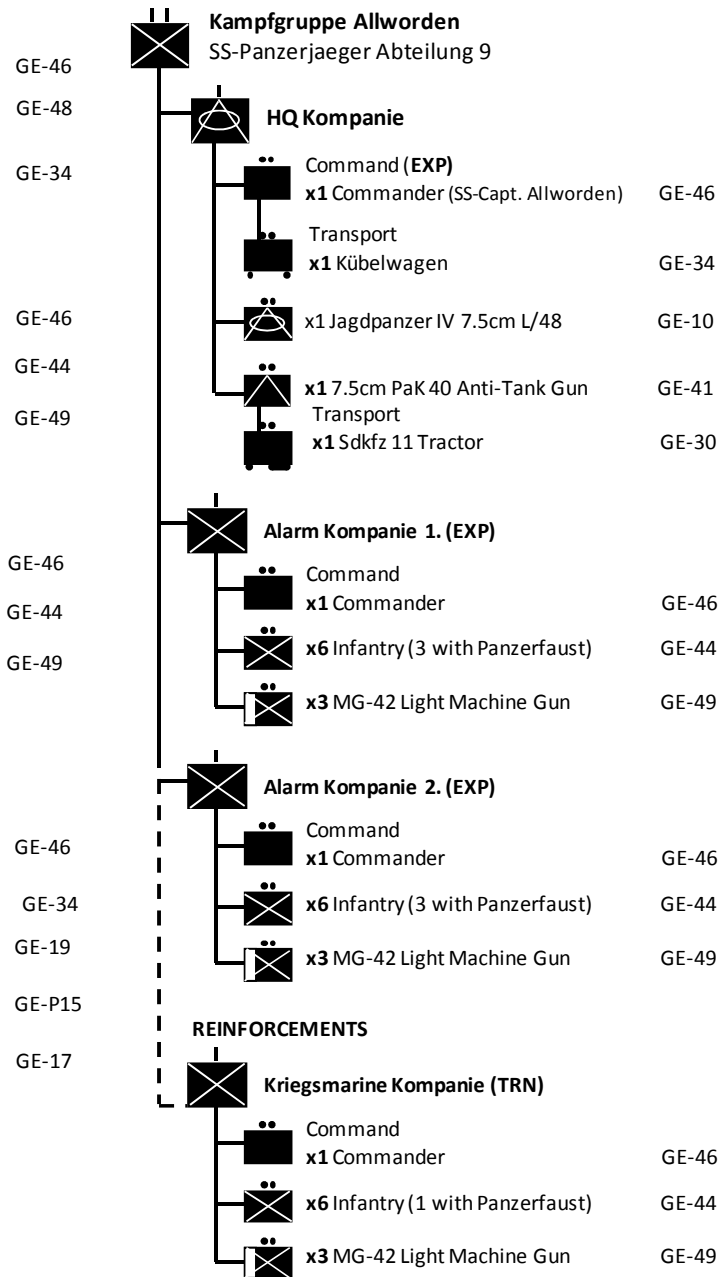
**Kampfgruppe Allworden**
SS-Panzerjaeger Abteilung 9

GE-46

GE-48

**HQ Kompanie**

GE-34

Command (**EXP)**
**x1** Commander (SS-Capt. Allworden) GE-46

Transport
**x1** Kübelwagen GE-34

GE-46

x1 Jagdpanzer IV 7.5cm L/48 GE-10

GE-44

**x1** 7.5cm PaK 40 Anti-Tank Gun GE-41

GE-49

Transport
**x1** Sdkfz 11 Tractor GE-30

**Alarm Kompanie 1. (EXP)**

GE-46

Command
**x1** Commander GE-46

GE-44

**x6** Infantry (3 with Panzerfaust) GE-44

GE-49

**x3** MG-42 Light Machine Gun GE-49

**Alarm Kompanie 2. (EXP)**

GE-46

Command
**x1** Commander GE-46

GE-34

**x6** Infantry (3 with Panzerfaust) GE-44

GE-19

**x3** MG-42 Light Machine Gun GE-49

GE-P15

**REINFORCEMENTS**

GE-17

**Kriegsmarine Kompanie (TRN)**

Command
**x1** Commander GE-46

**x6** Infantry (1 with Panzerfaust) GE-44

**x3** MG-42 Light Machine Gun GE-49